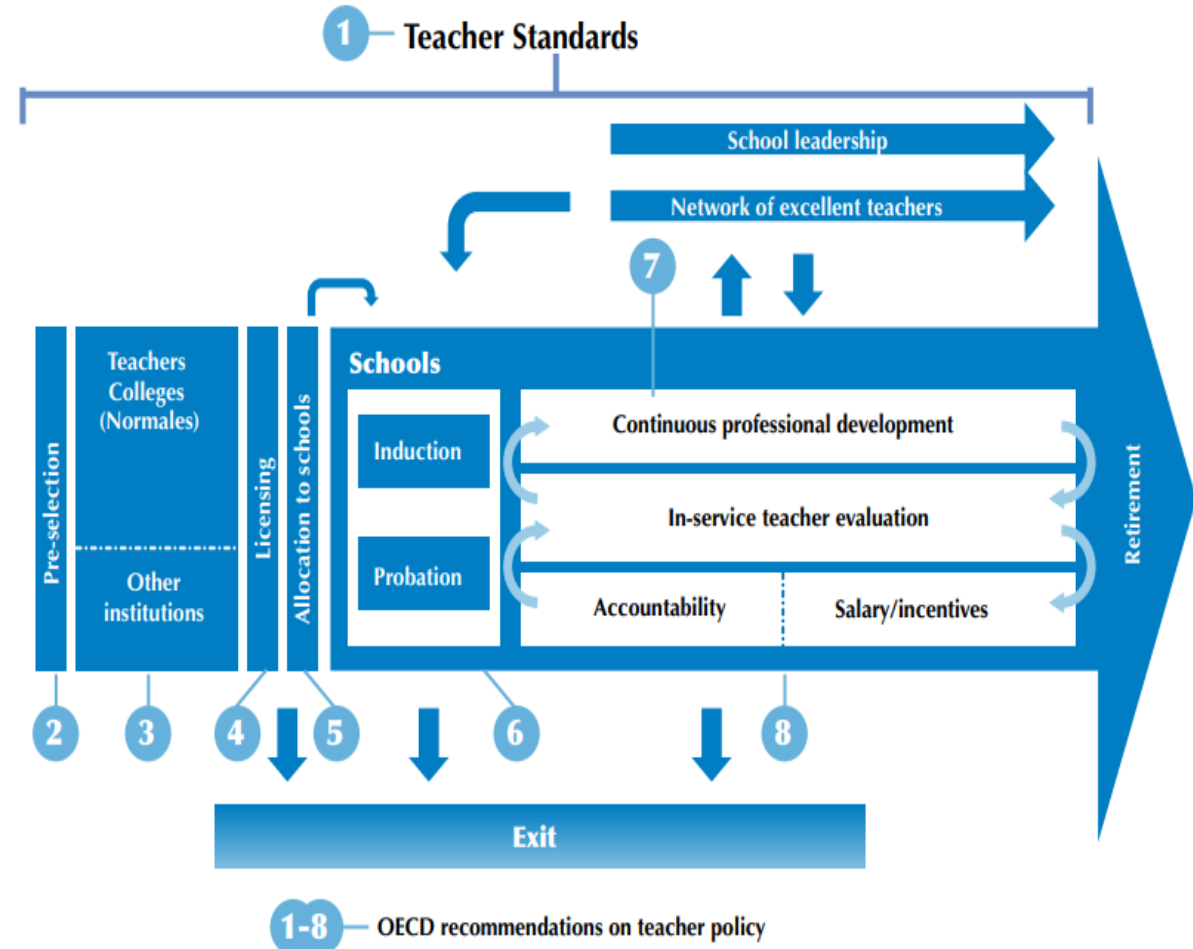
1 Teacher Standards

School leadership

Network of excellent teachers

7

Pre-selection

Teachers Colleges (Normales)

Other institutions

Licensing

Allocation to schools

Schools

Induction

Probation

Continuous professional development

In-service teacher evaluation

Accountability

Salary/incentives

Retirement

2 3 4 5 6 8

Exit

1-8 OECD recommendations on teacher policy